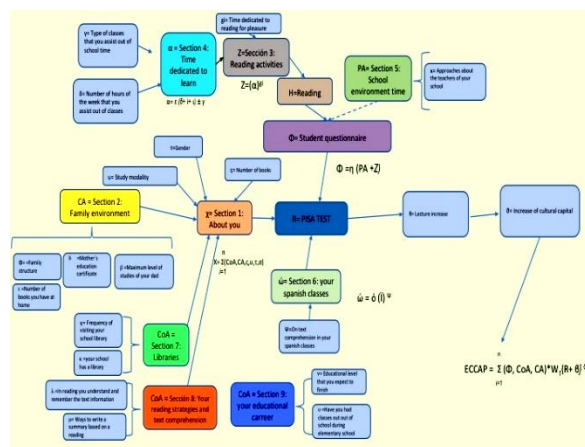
γ= Type of classes that you assist out of school time

α = Section 4: Time dedicated to learn

δ= Number of hours of the week that you assist out of classes

$\alpha = \varepsilon (\delta + i + \iota) \pm \gamma$

gi= Time dedicated to reading for pleasure

Z=Sección 3: Reading activities

$Z = (\alpha)^{gi}$

H=Reading

PA= Section 5: School environment time

ui= Approaches about the teachers of your school

Φ= Student questionnaire

$\Phi = \eta \, (PA + Z)$

t=Gender

u = Study modality

ς= Number of books

CA = Section 2: Family environment

χ= Section 1: About you

R= PISA TEST

fr= Lecture increase

θ= Increase of cultural capital

Φ= =Family structure

λ =Mother's education certificate

β =Maximum level of studies of your dad

c =Number of books you have at home

$X = \sum_{i=1}^{n} (CoA, CA, \varsigma, u, t, \sigma)$

ώ= Section 6: your spanish classes

$\acute{\omega} = \acute{o} \, (l)^{\psi}$

Ψ=On text comprehension in your spanish classes

γ = Frequency of visiting your school library

CoA = Section 7: Libraries

κ =your school has a library

λ =In reading you understand and remember the text information

μ= Ways to write a summary based on a reading

CoA = Sección 8: Your reading strategies and text comprehension

CoA = Section 9: your educational career

ν= Educational level that you expect to finish

ο =Have you had classes out of school during elementary school

$ECCAP = \sum_{i=1}^{n} (\Phi, CoA, CA)^{*} W_{i} (R + \theta)$